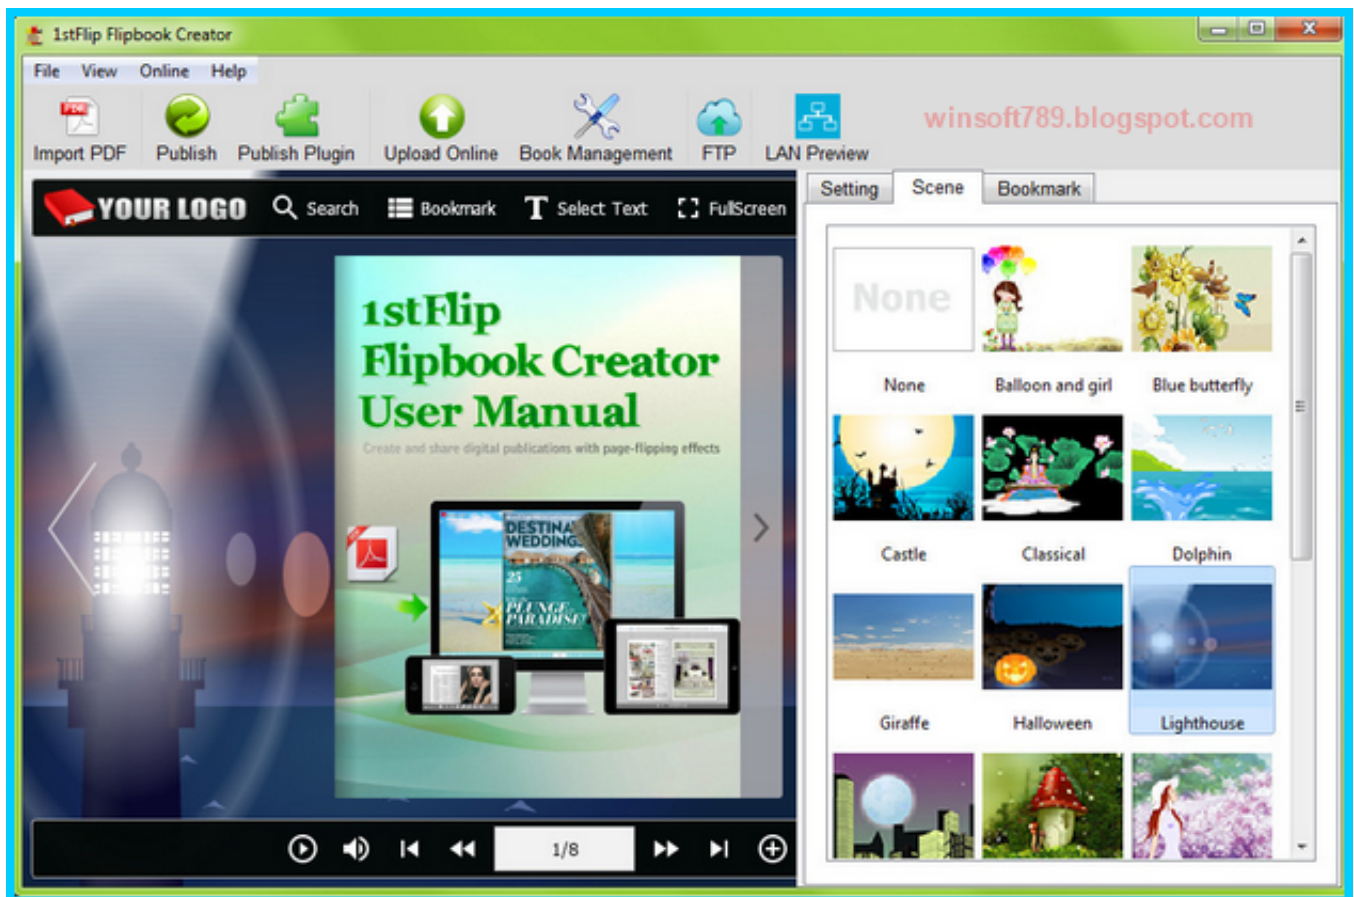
1stFlip Flipbook Creator

File View Online Help

Import PDF Publish Publish Plugin Upload Online Book Management FTP LAN Preview

winsoft789.blogspot.com

YOUR LOGO Search Bookmark Select Text FullScreen

Setting Scene Bookmark

1stFlip Flipbook Creator User Manual

Create and share digital publications with page-flipping effects

DESTINATION WEDDING

PLUNGE PARADISE

None

None Balloon and girl Blue butterfly

Castle Classical Dolphin

Giraffe Halloween Lighthouse

1/8